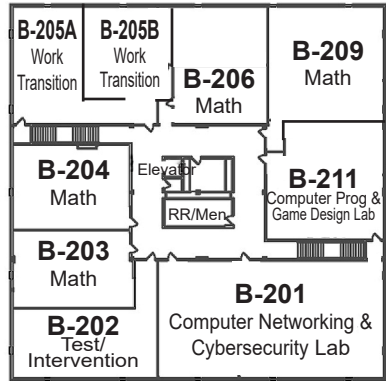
B-205A
Work
Transition

B-205B
Work
Transition

B-206
Math

B-209
Math

B-204
Math

Elevator

RR/Men

B-211
Computer Prog &
Game Design Lab

B-203
Math

B-202
Test/
Intervention

B-201
Computer Networking &
Cybersecurity Lab